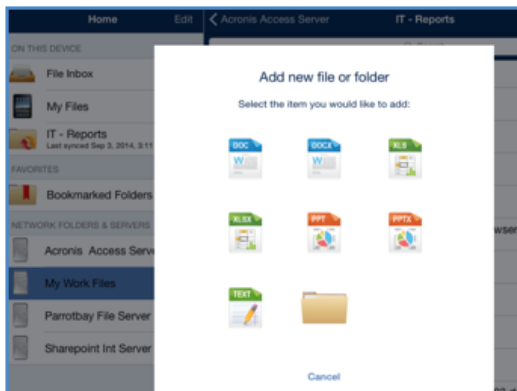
Home Edit

ON THIS DEVICE

File Inbox

My Files

IT - Reports
Last synced Sep 3, 2014, 3:1

FAVORITES

Bookmarked Folders

NETWORK FOLDERS & SERVERS

Acronis Access Serv

My Work Files

Parrotbay File Server

Sharepoint Int Server

Acronis Access Server

IT - Reports

Add new file or folder

Select the item you would like to add:

DOC

DOCX

XLS

XLSX

PPT

PPTX

TEXT

Cancel